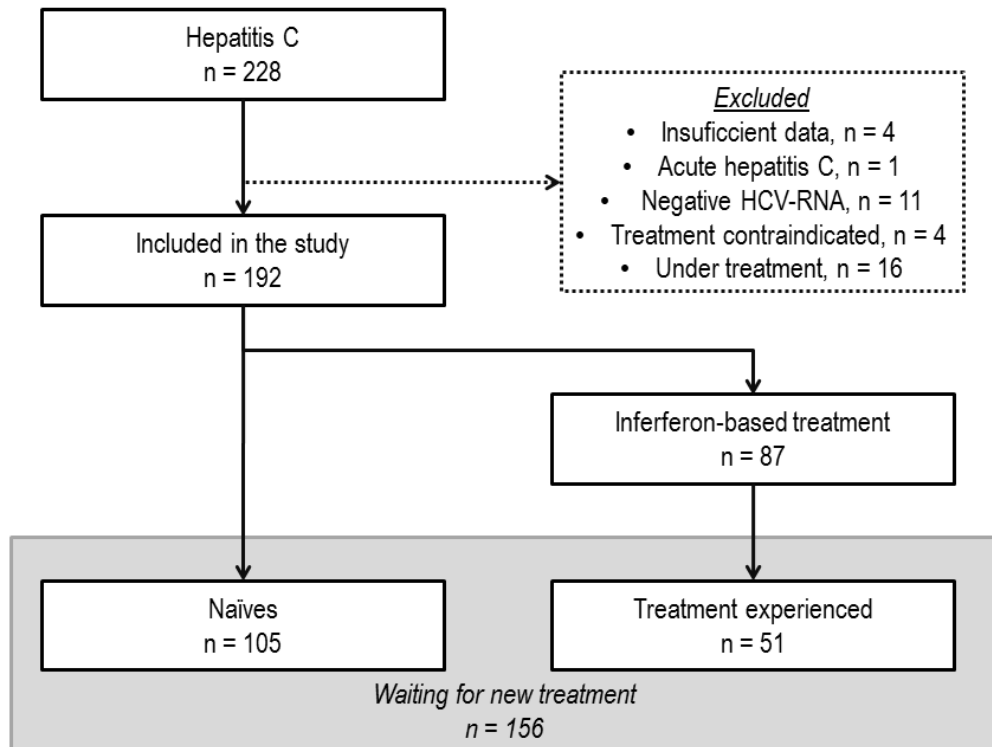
Hepatitis C
n = 228

Excluded
• Insuficcient data, n = 4
• Acute hepatitis C, n = 1
• Negative HCV-RNA, n = 11
• Treatment contraindicated, n = 4
• Under treatment, n = 16

Included in the study
n = 192

Inferferon-based treatment
n = 87

Naïves
n = 105

Treatment experienced
n = 51

Waiting for new treatment
n = 156